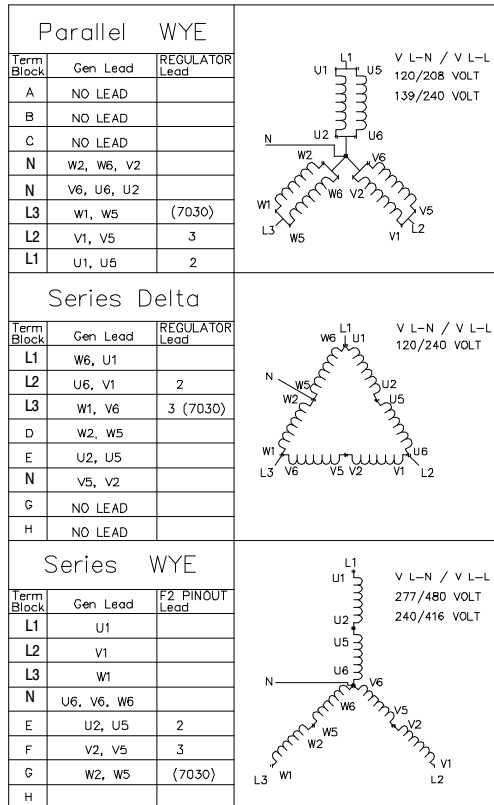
Parallel WYE

| Term Block | Gen Lead | REGULATOR Lead |
|---|---|---|
| A | NO LEAD | |
| B | NO LEAD | |
| C | NO LEAD | |
| N | W2, W6, V2 | |
| N | V6, U6, U2 | |
| L3 | W1, W5 | (7030) |
| L2 | V1, V5 | 3 |
| L1 | U1, U5 | 2 |

L1 U1 U5 V L-N / V L-L 120/208 VOLT 139/240 VOLT
N U2 U6 W2 V6 W1 W6 V2 V5 L3 W5 V1 L2

Series Delta

| Term Block | Gen Lead | REGULATOR Lead |
|---|---|---|
| L1 | W6, U1 | |
| L2 | U6, V1 | 2 |
| L3 | W1, V6 | 3 (7030) |
| D | W2, W5 | |
| E | U2, U5 | |
| N | V5, V2 | |
| G | NO LEAD | |
| H | NO LEAD | |

V L-N / V L-L 120/240 VOLT
W6 L1 U1 N W5 W2 U2 U5 W1 U6 L3 V6 V5 V2 V1 L2

Series WYE

| Term Block | Gen Lead | F2 PINOUT Lead |
|---|---|---|
| L1 | U1 | |
| L2 | V1 | |
| L3 | W1 | |
| N | U6, V6, W6 | |
| E | U2, U5 | 2 |
| F | V2, V5 | 3 |
| G | W2, W5 | (7030) |
| H | | |

L1 U1 V L-N / V L-L 277/480 VOLT 240/416 VOLT
U2 U5 U6 N V6 W6 V5 W5 V2 W2 V1 L3 W1 L2